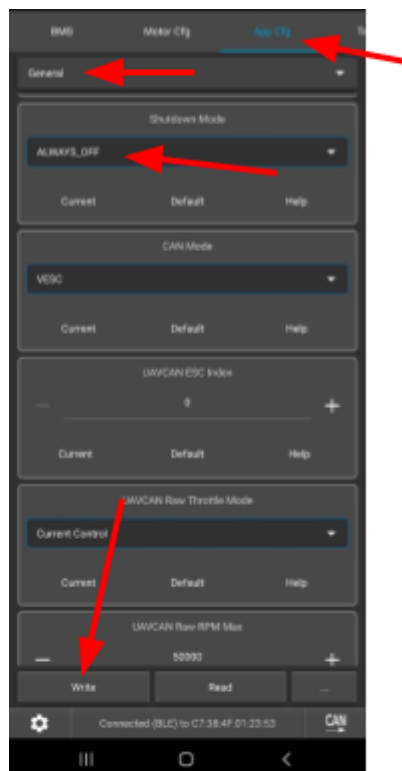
BMS Motor Cfg App Cfg

General

Shutdown Mode

ALWAYS_OFF

Current Default Help

CAN Mode

VESC

Current Default Help

UAVCAN ESC Index

0

Current Default Help

UAVCAN Raw Throttle Mode

Current Control

Current Default Help

UAVCAN Raw RPM Max

50000

Write Read ...

Connected (BLE) to C7:38:4F:01:23:53

CAN